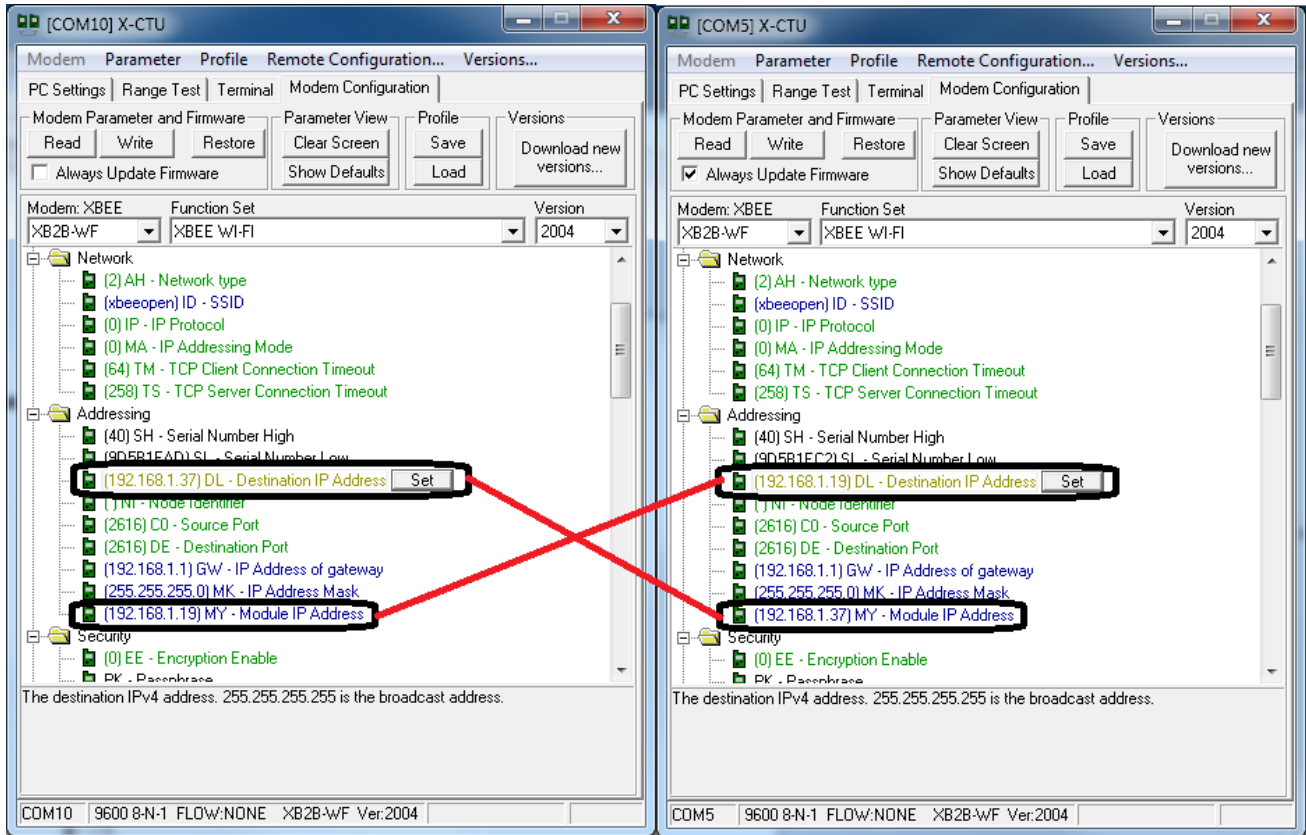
[COM10] X-CTU

Modem Parameter Profile Remote Configuration... Versions...

PC Settings | Range Test | Terminal | Modem Configuration

Modem Parameter and Firmware
Read Write Restore
Always Update Firmware

Parameter View
Clear Screen
Show Defaults

Profile
Save
Load

Versions
Download new versions...

Modem: XBEE
XB2B-WF

Function Set
XBEE WI-FI

Version
2004

Network
(2) AH - Network type
(xbeeopen) ID - SSID
(0) IP - IP Protocol
(0) MA - IP Addressing Mode
(64) TM - TCP Client Connection Timeout
(258) TS - TCP Server Connection Timeout
Addressing
(40) SH - Serial Number High
(9D5B1EAD) SL - Serial Number Low
(192.168.1.37) DL - Destination IP Address Set
( ) NI - Node Identifier
(2616) C0 - Source Port
(2616) DE - Destination Port
(192.168.1.1) GW - IP Address of gateway
(255.255.255.0) MK - IP Address Mask
(192.168.1.19) MY - Module IP Address
Security
(0) EE - Encryption Enable
PK - Passphrase

The destination IPv4 address. 255.255.255.255 is the broadcast address.

COM10 | 9600 8-N-1 FLOW:NONE | XB2B-WF Ver:2004

[COM5] X-CTU

Modem Parameter Profile Remote Configuration... Versions...

PC Settings | Range Test | Terminal | Modem Configuration

Modem Parameter and Firmware
Read Write Restore
Always Update Firmware

Parameter View
Clear Screen
Show Defaults

Profile
Save
Load

Versions
Download new versions...

Modem: XBEE
XB2B-WF

Function Set
XBEE WI-FI

Version
2004

Network
(2) AH - Network type
(xbeeopen) ID - SSID
(0) IP - IP Protocol
(0) MA - IP Addressing Mode
(64) TM - TCP Client Connection Timeout
(258) TS - TCP Server Connection Timeout
Addressing
(40) SH - Serial Number High
(9D5B1EC2) SL - Serial Number Low
(192.168.1.19) DL - Destination IP Address Set
( ) NI - Node Identifier
(2616) C0 - Source Port
(2616) DE - Destination Port
(192.168.1.1) GW - IP Address of gateway
(255.255.255.0) MK - IP Address Mask
(192.168.1.37) MY - Module IP Address
Security
(0) EE - Encryption Enable
PK - Passphrase

The destination IPv4 address. 255.255.255.255 is the broadcast address.

COM5 | 9600 8-N-1 FLOW:NONE | XB2B-WF Ver:2004